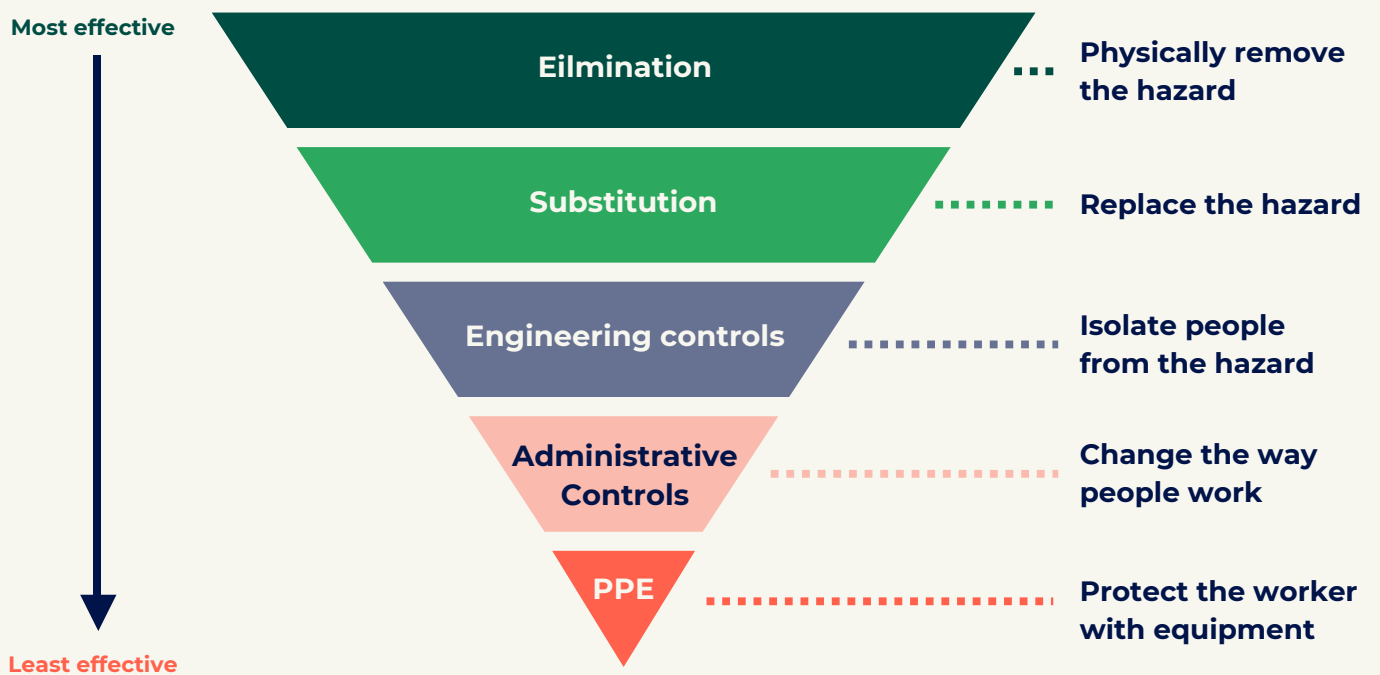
Most effective

Eilmination

Physically remove the hazard

Substitution

Replace the hazard

Engineering controls

Isolate people from the hazard

Administrative Controls

Change the way people work

PPE

Protect the worker with equipment

Least effective